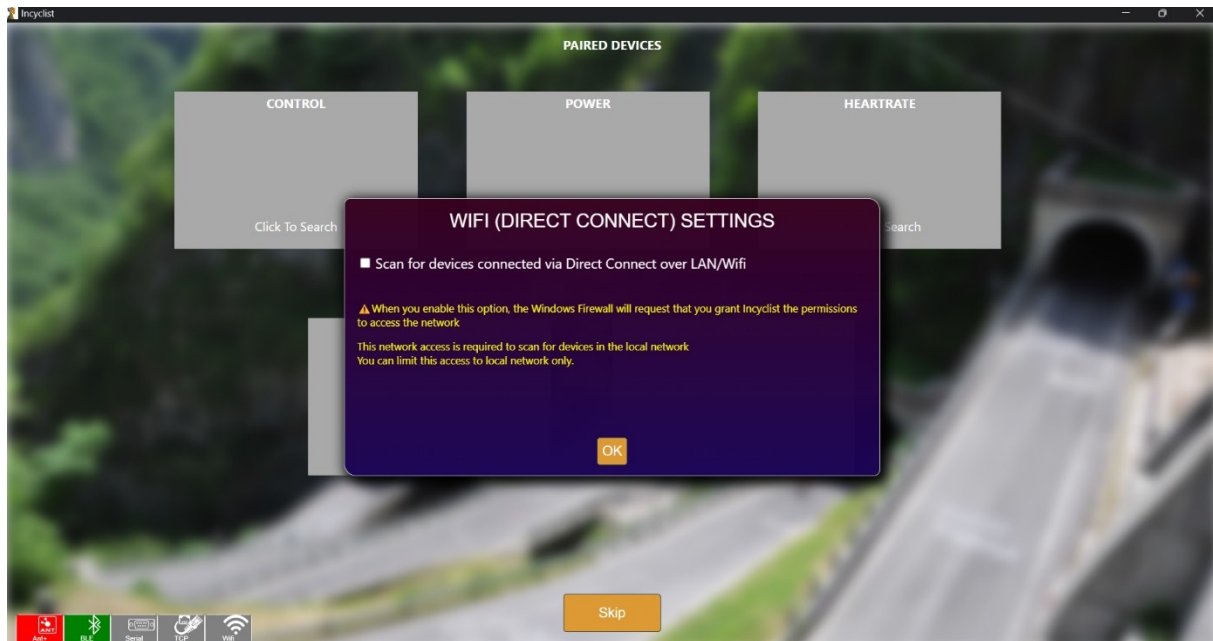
Incyclist

PAIRED DEVICES

CONTROL

Click To Search

POWER

HEARTRATE

earch

WIFI (DIRECT CONNECT) SETTINGS

Scan for devices connected via Direct Connect over LAN/Wifi

⚠ When you enable this option, the Windows Firewall will request that you grant Incyclist the permissions to access the network

This network access is required to scan for devices in the local network
You can limit this access to local network only.

OK

Skip

Ant+ BLE Serial TCP Wifi